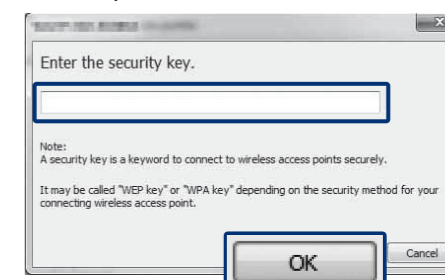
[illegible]

Enter the security key.

Note:
A security key is a keyword to connect to wireless access points securely.

It may be called "WEP key" or "WPA key" depending on the security method for your connecting wireless access point.

OK

Cancel